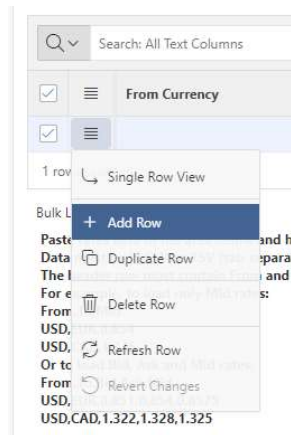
Search: All Text Columns

From Currency

1 row

Single Row View

+ Add Row

Duplicate Row

Delete Row

Refresh Row

Revert Changes

Bulk L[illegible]

Paste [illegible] and h
Data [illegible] separa
The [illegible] From and
For e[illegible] s:
From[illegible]
USD,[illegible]
USD,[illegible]
Or to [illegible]
From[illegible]
USD,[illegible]
USD,CAD,1.322,1.328,1.325